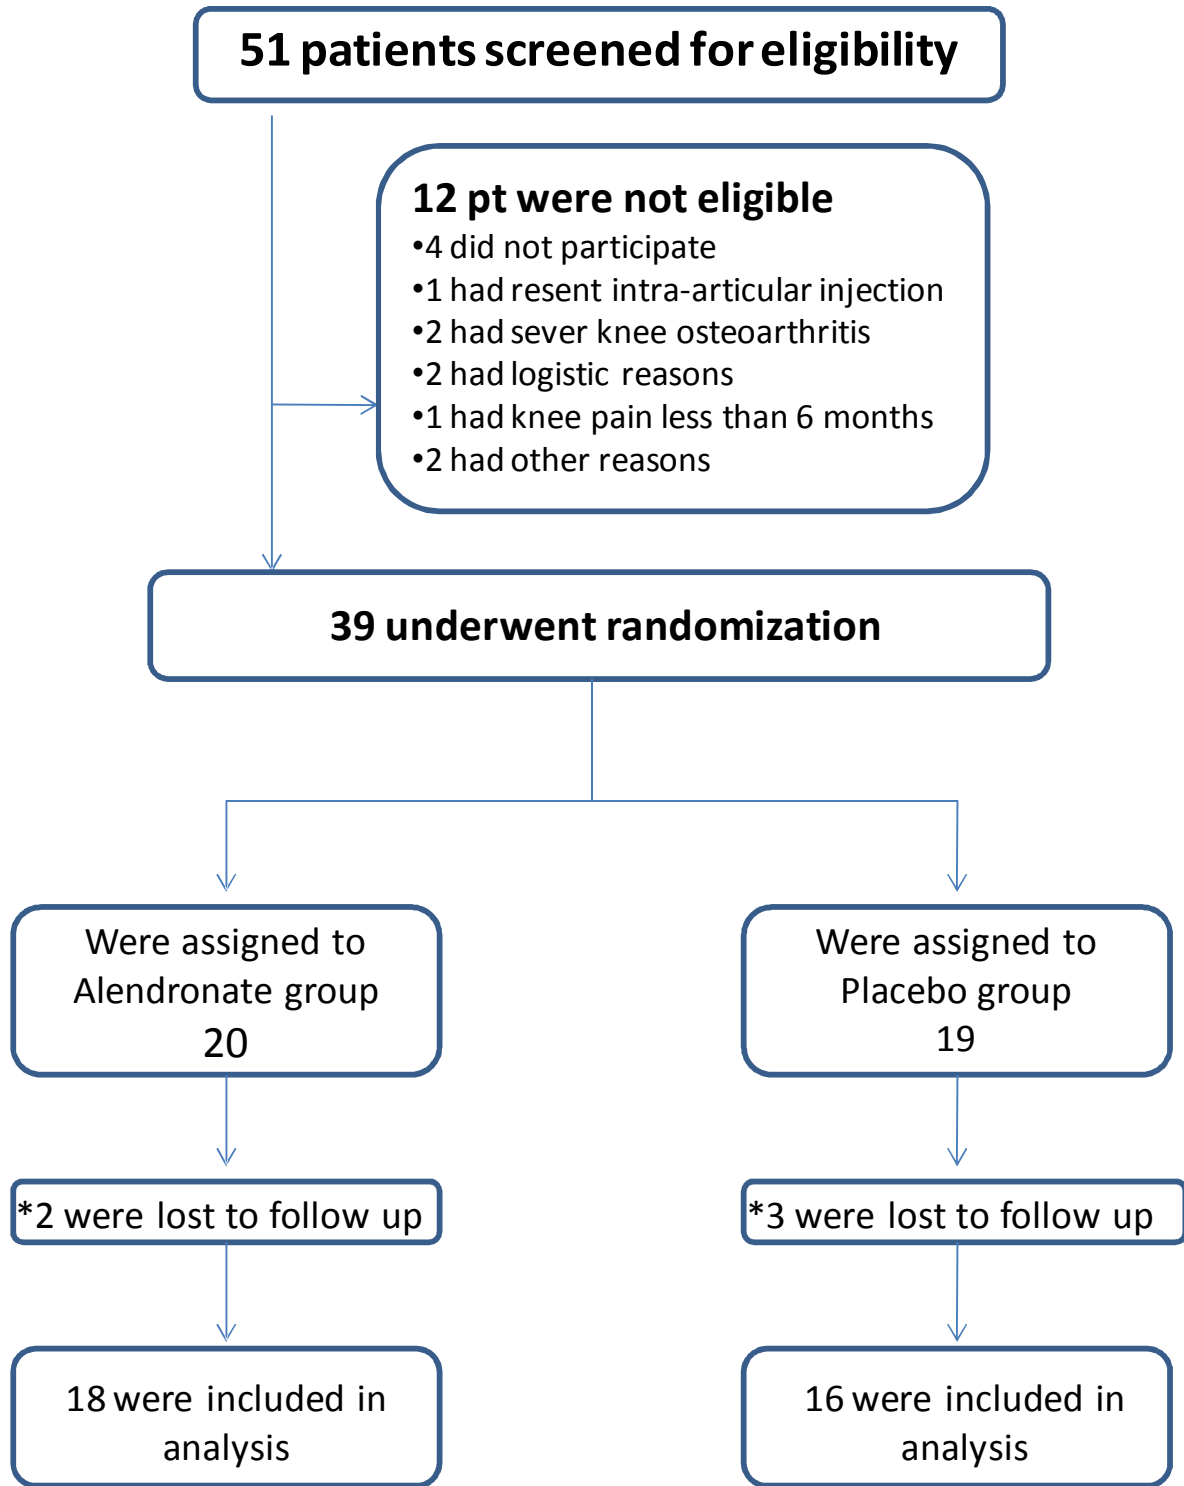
51 patients screened for eligibility

12 pt were not eligible
•4 did not participate
•1 had resent intra-articular injection
•2 had sever knee osteoarthritis
•2 had logistic reasons
•1 had knee pain less than 6 months
•2 had other reasons

39 underwent randomization

Were assigned to Alendronate group 20

Were assigned to Placebo group 19

*2 were lost to follow up

*3 were lost to follow up

18 were included in analysis

16 were included in analysis